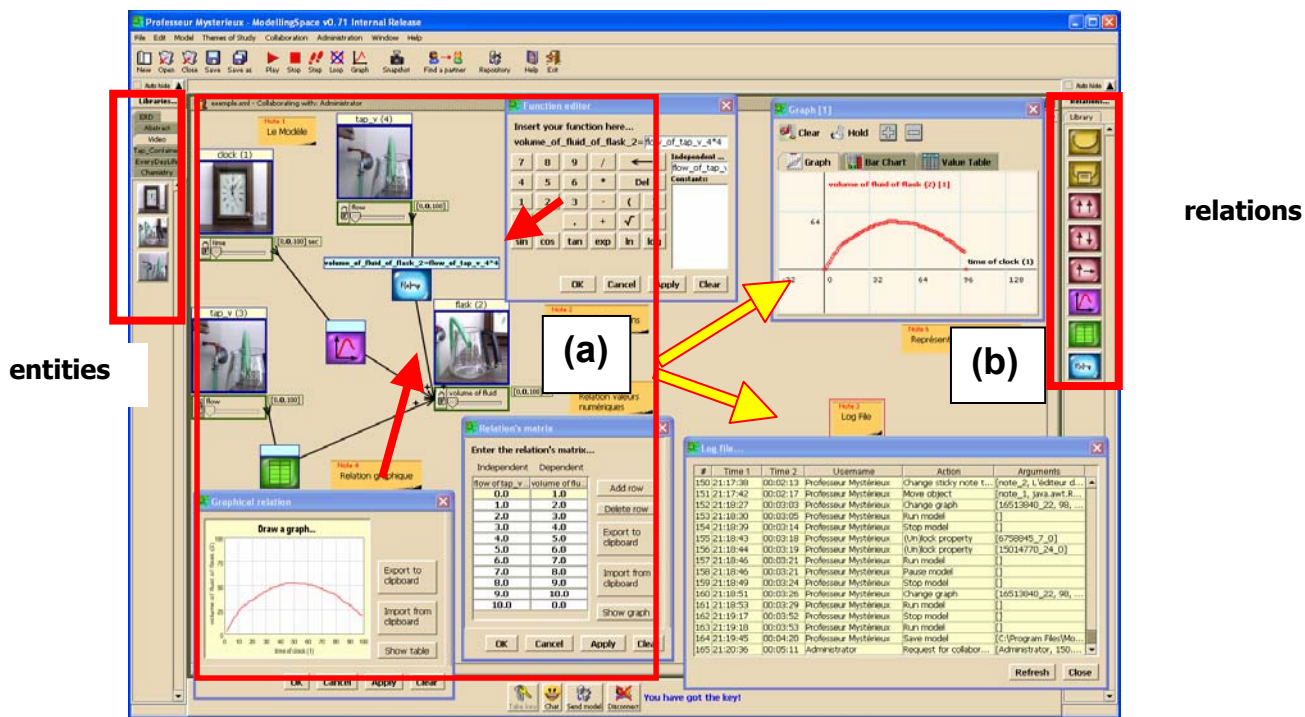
Professeur Mysterieux - ModellingSpace v0.71 Internal Release

File Edit Model Themes of Study Collaboration Administration Window Help

New Open Close Save Save as Play Stop Step Loop Graph Snapshot Find a partner Repository Help Exit

Auto hide

Libraries...

EXO
Abstract
Video
Tap_Container
EveryDayLife
Chemistry

example.xml - Collaborating with: Administrator

Note 1
Le Modèle

clock (1)

tap_v (4)

flow

[0.0,100]

time

[0.0,100] sec

volume_of_fluid_of_flask_2=flow_of_tap_v_4*4

tap_v (3)

flow

[0.0,100]

flask (2)

volume of fluid

Note 4
Relation graphique

Relation valeurs numériques

Function editor

Insert your function here...

volume_of_fluid_of_flask_2= flow_of_tap_v_4*4

| 7 | 8 | 9 | / | ← |
|---|---|---|---|---|
| 4 | 5 | 6 | * | Del |
| 1 | 2 | 3 | - | ( ) |
| 0 | . | + | √ | ^ |
| sin | cos | tan | exp | ln | log |

Independent
flow_of_tap_v
Constants

OK Cancel Apply Clear

Graph [1]

Clear Hold

Graph Bar Chart Value Table

volume of fluid of flask (2) [1]

64

time of clock (1)

-32 0 32 64 96 128

Note 5
Représent

Note 3
Log File

relations

Relations...
Library

entities

(a)

(b)

Relation's matrix

Enter the relation's matrix...

Independent Dependent

| flow of tap_v... | volume of flu... |
|---|---|
| 0.0 | 1.0 |
| 1.0 | 2.0 |
| 2.0 | 3.0 |
| 3.0 | 4.0 |
| 4.0 | 5.0 |
| 5.0 | 6.0 |
| 6.0 | 7.0 |
| 7.0 | 8.0 |
| 8.0 | 9.0 |
| 9.0 | 10.0 |
| 10.0 | 0.0 |

Add row
Delete row
Export to clipboard
Import from clipboard
Show graph

OK Cancel Apply Clear

Graphical relation

Draw a graph...

volume of fluid of flask (2)

0 10 20 30 40 50 60 70 80 90 100

time of clock (1)

Export to clipboard
Import from clipboard
Show table

OK Cancel Apply Clear

Log file...

| # | Time 1 | Time 2 | Username | Action | Arguments |
|---|---|---|---|---|---|
| 150 | 21:17:38 | 00:02:13 | Professeur Mystérieux | Change sticky note t... | [note_2, L'éditeur d... |
| 151 | 21:17:42 | 00:02:17 | Professeur Mystérieux | Move object | [note_1, java.awt.R... |
| 152 | 21:18:27 | 00:03:03 | Professeur Mystérieux | Change graph | [16513840_22, 98, ... |
| 153 | 21:18:30 | 00:03:05 | Professeur Mystérieux | Run model | [] |
| 154 | 21:18:39 | 00:03:14 | Professeur Mystérieux | Stop model | [] |
| 155 | 21:18:43 | 00:03:18 | Professeur Mystérieux | (Un)lock property | [6758845_7_0] |
| 156 | 21:18:44 | 00:03:19 | Professeur Mystérieux | (Un)lock property | [15014770_24_0] |
| 157 | 21:18:46 | 00:03:21 | Professeur Mystérieux | Run model | [] |
| 158 | 21:18:46 | 00:03:21 | Professeur Mystérieux | Pause model | [] |
| 159 | 21:18:49 | 00:03:24 | Professeur Mystérieux | Stop model | [] |
| 160 | 21:18:51 | 00:03:26 | Professeur Mystérieux | Change graph | [16513840_22, 98, ... |
| 161 | 21:18:53 | 00:03:29 | Professeur Mystérieux | Run model | [] |
| 162 | 21:19:17 | 00:03:52 | Professeur Mystérieux | Stop model | [] |
| 163 | 21:19:18 | 00:03:53 | Professeur Mystérieux | Run model | [] |
| 164 | 21:19:45 | 00:04:20 | Professeur Mystérieux | Save model | [C:\Program Files\Mo... |
| 165 | 21:20:36 | 00:05:11 | Administrator | Request for collabor... | [Administrator, 150.... |

Refresh Close

Take key Chat Send model Disconnect You have got the key!